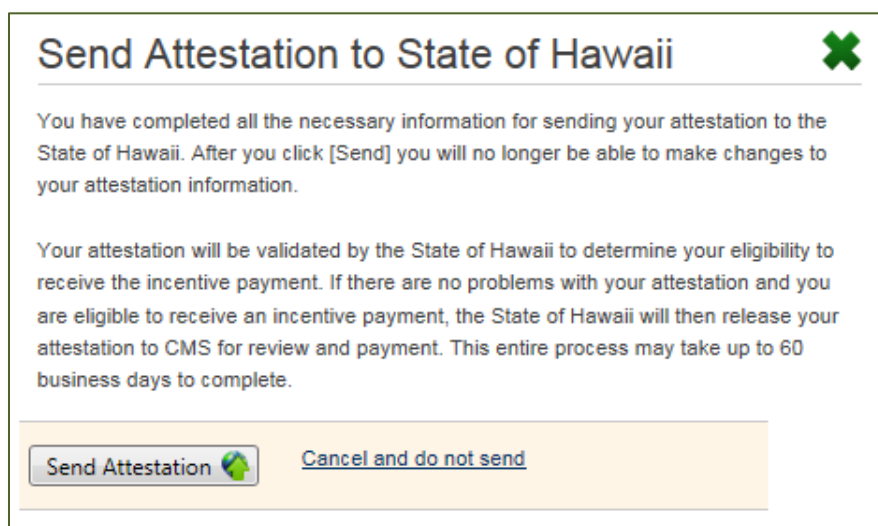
Send Attestation to State of Hawaii

You have completed all the necessary information for sending your attestation to the State of Hawaii. After you click [Send] you will no longer be able to make changes to your attestation information.

Your attestation will be validated by the State of Hawaii to determine your eligibility to receive the incentive payment. If there are no problems with your attestation and you are eligible to receive an incentive payment, the State of Hawaii will then release your attestation to CMS for review and payment. This entire process may take up to 60 business days to complete.

Send Attestation

Cancel and do not send